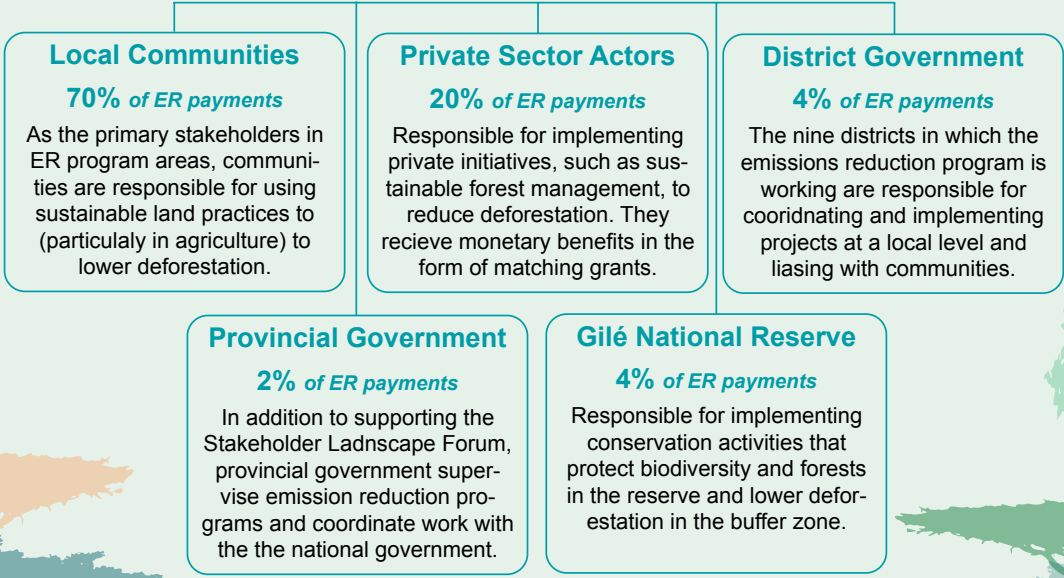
Local Communities

70% of ER payments

As the primary stakeholders in ER program areas, communities are responsible for using sustainable land practices to (particulaly in agriculture) to lower deforestation.

Private Sector Actors

20% of ER payments

Responsible for implementing private initiatives, such as sustainable forest management, to reduce deforestation. They recieve monetary benefits in the form of matching grants.

District Government

4% of ER payments

The nine districts in which the emissions reduction program is working are responsible for cooridnating and implementing projects at a local level and liasing with communities.

Provincial Government

2% of ER payments

In addition to supporting the Stakeholder Ladnscape Forum, provincial government supervise emission reduction programs and coordinate work with the the national government.

Gilé National Reserve

4% of ER payments

Responsible for implementing conservation activities that protect biodiversity and forests in the reserve and lower deforestation in the buffer zone.